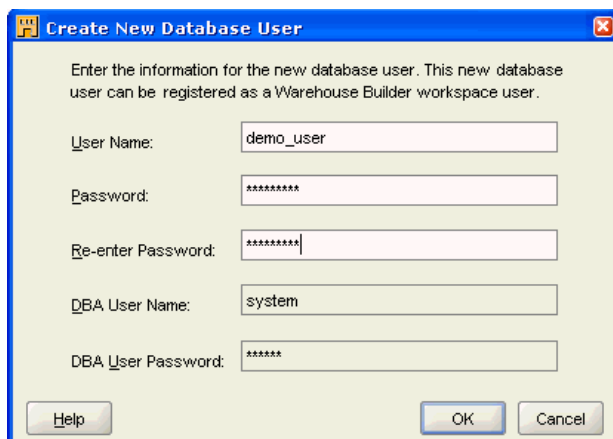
Create New Database User

Enter the information for the new database user. This new database user can be registered as a Warehouse Builder workspace user.

User Name: demo_user

Password: *********

Re-enter Password: *********

DBA User Name: system

DBA User Password: ******

Help

OK

Cancel